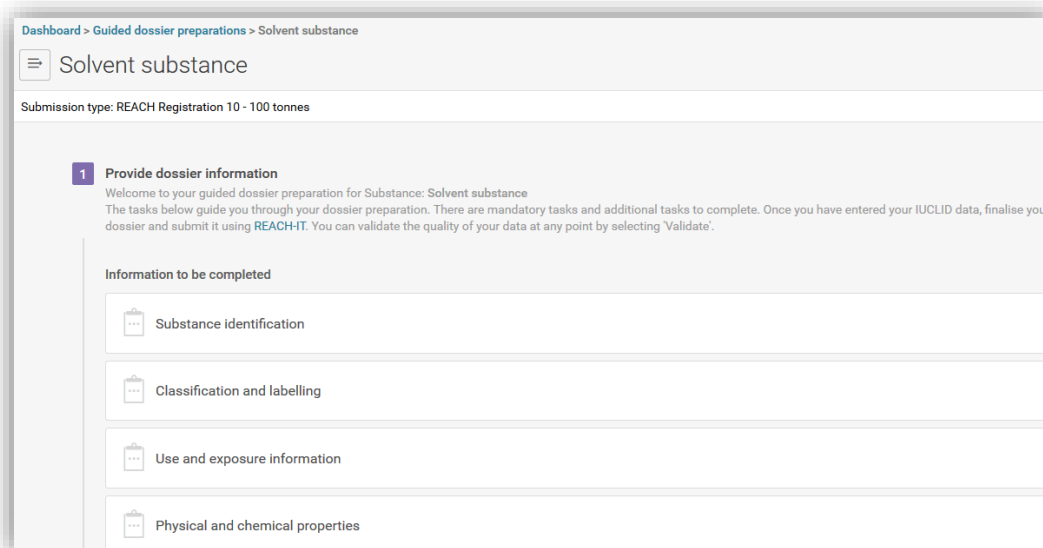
Dashboard > Guided dossier preparations > Solvent substance

Solvent substance

Submission type: REACH Registration 10 - 100 tonnes

1 Provide dossier information

Welcome to your guided dossier preparation for Substance: Solvent substance

The tasks below guide you through your dossier preparation. There are mandatory tasks and additional tasks to complete. Once you have entered your IUCLID data, finalise you dossier and submit it using REACH-IT. You can validate the quality of your data at any point by selecting 'Validate'.

Information to be completed

Substance identification

Classification and labelling

Use and exposure information

Physical and chemical properties